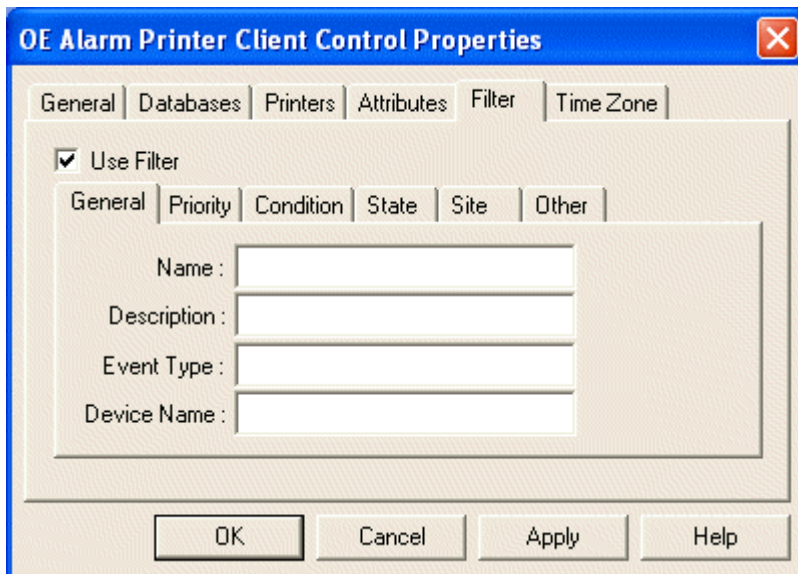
OE Alarm Printer Client Control Properties

General | Databases | Printers | Attributes | Filter | Time Zone

☑ Use Filter

General | Priority | Condition | State | Site | Other

Name :

Description :

Event Type :

Device Name :

OK | Cancel | Apply | Help